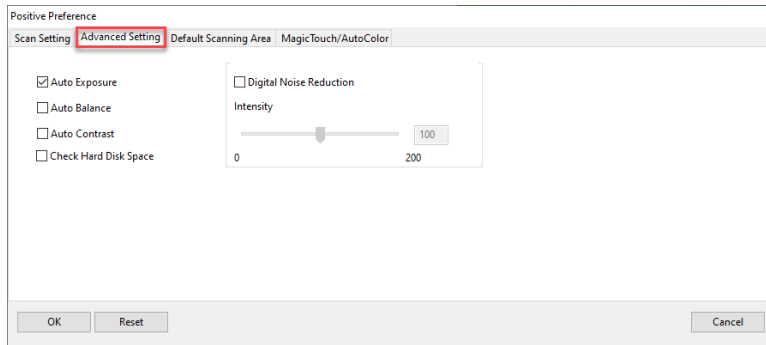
Positive Preference

Scan Setting | Advanced Setting | Default Scanning Area | MagicTouch/AutoColor

☑ Auto Exposure
☐ Auto Balance
☐ Auto Contrast
☐ Check Hard Disk Space

☐ Digital Noise Reduction
Intensity
100
0
200

OK
Reset
Cancel